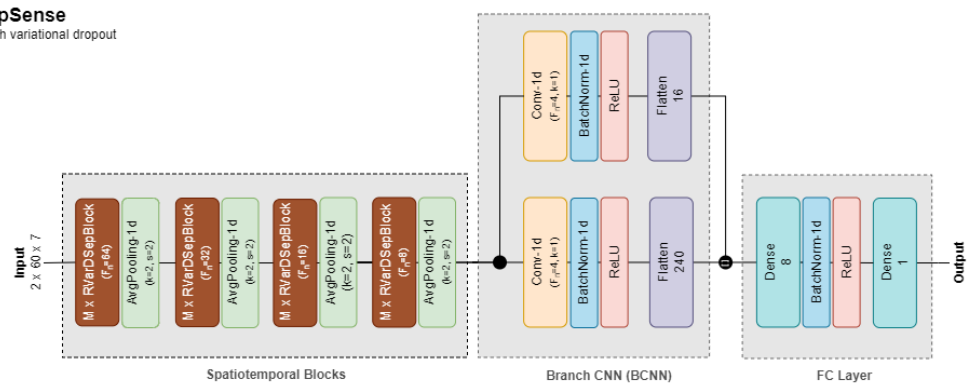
pSense
h variational dropout

Input
2 x 60 x 7

M x RVarDSepBlock
($F_n$=64)

AvgPooling-1d
(k=2, s=2)

M x RVarDSepBlock
($F_n$=32)

AvgPooling-1d
(k=2, s=2)

M x RVarDSepBlock
($F_n$=16)

AvgPooling-1d
(k=2, s=2)

M x RVarDSepBlock
($F_n$=8)

AvgPooling-1d
(k=2, s=2)

Spatiotemporal Blocks

Conv-1d
($F_n$=4, k=1)

BatchNorm-1d

ReLU

Flatten
16

Conv-1d
($F_n$=4, k=1)

BatchNorm-1d

ReLU

Flatten
240

Branch CNN (BCNN)

Dense
8

BatchNorm-1d

ReLU

Dense
1

FC Layer

Output